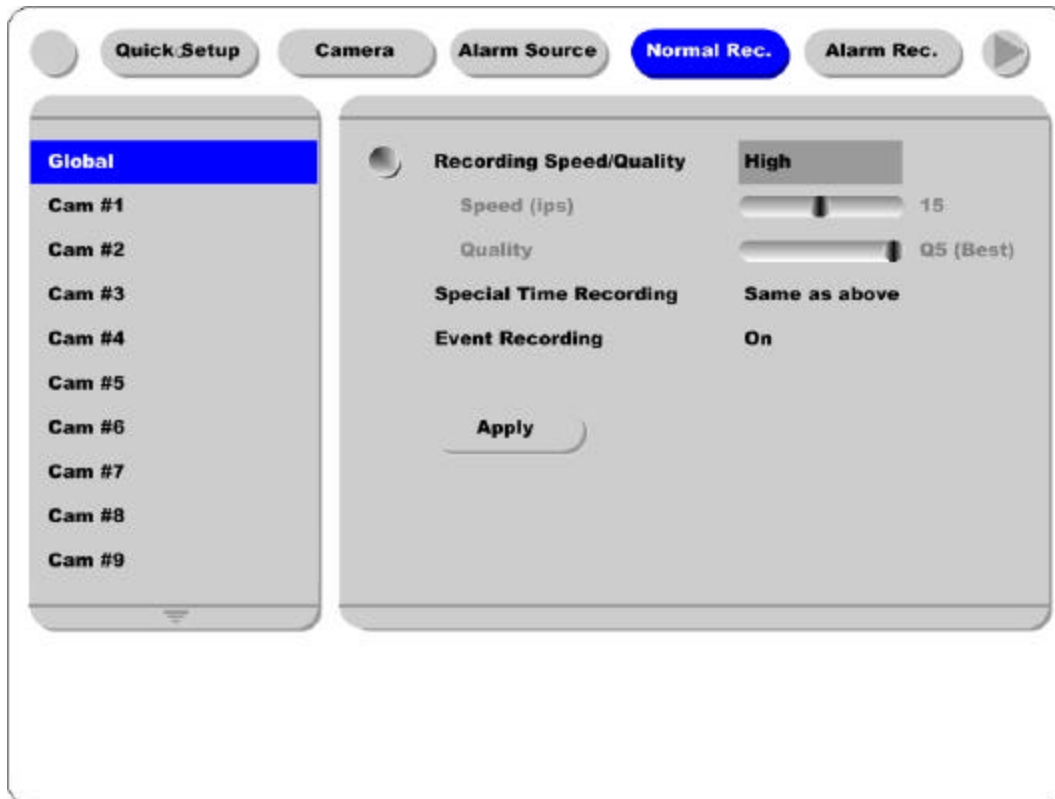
Quick Setup
Camera
Alarm Source
Normal Rec.
Alarm Rec.

Global
Cam #1
Cam #2
Cam #3
Cam #4
Cam #5
Cam #6
Cam #7
Cam #8
Cam #9

Recording Speed/Quality High
Speed (ips) 15
Quality Q5 (Best)
Special Time Recording Same as above
Event Recording On

Apply